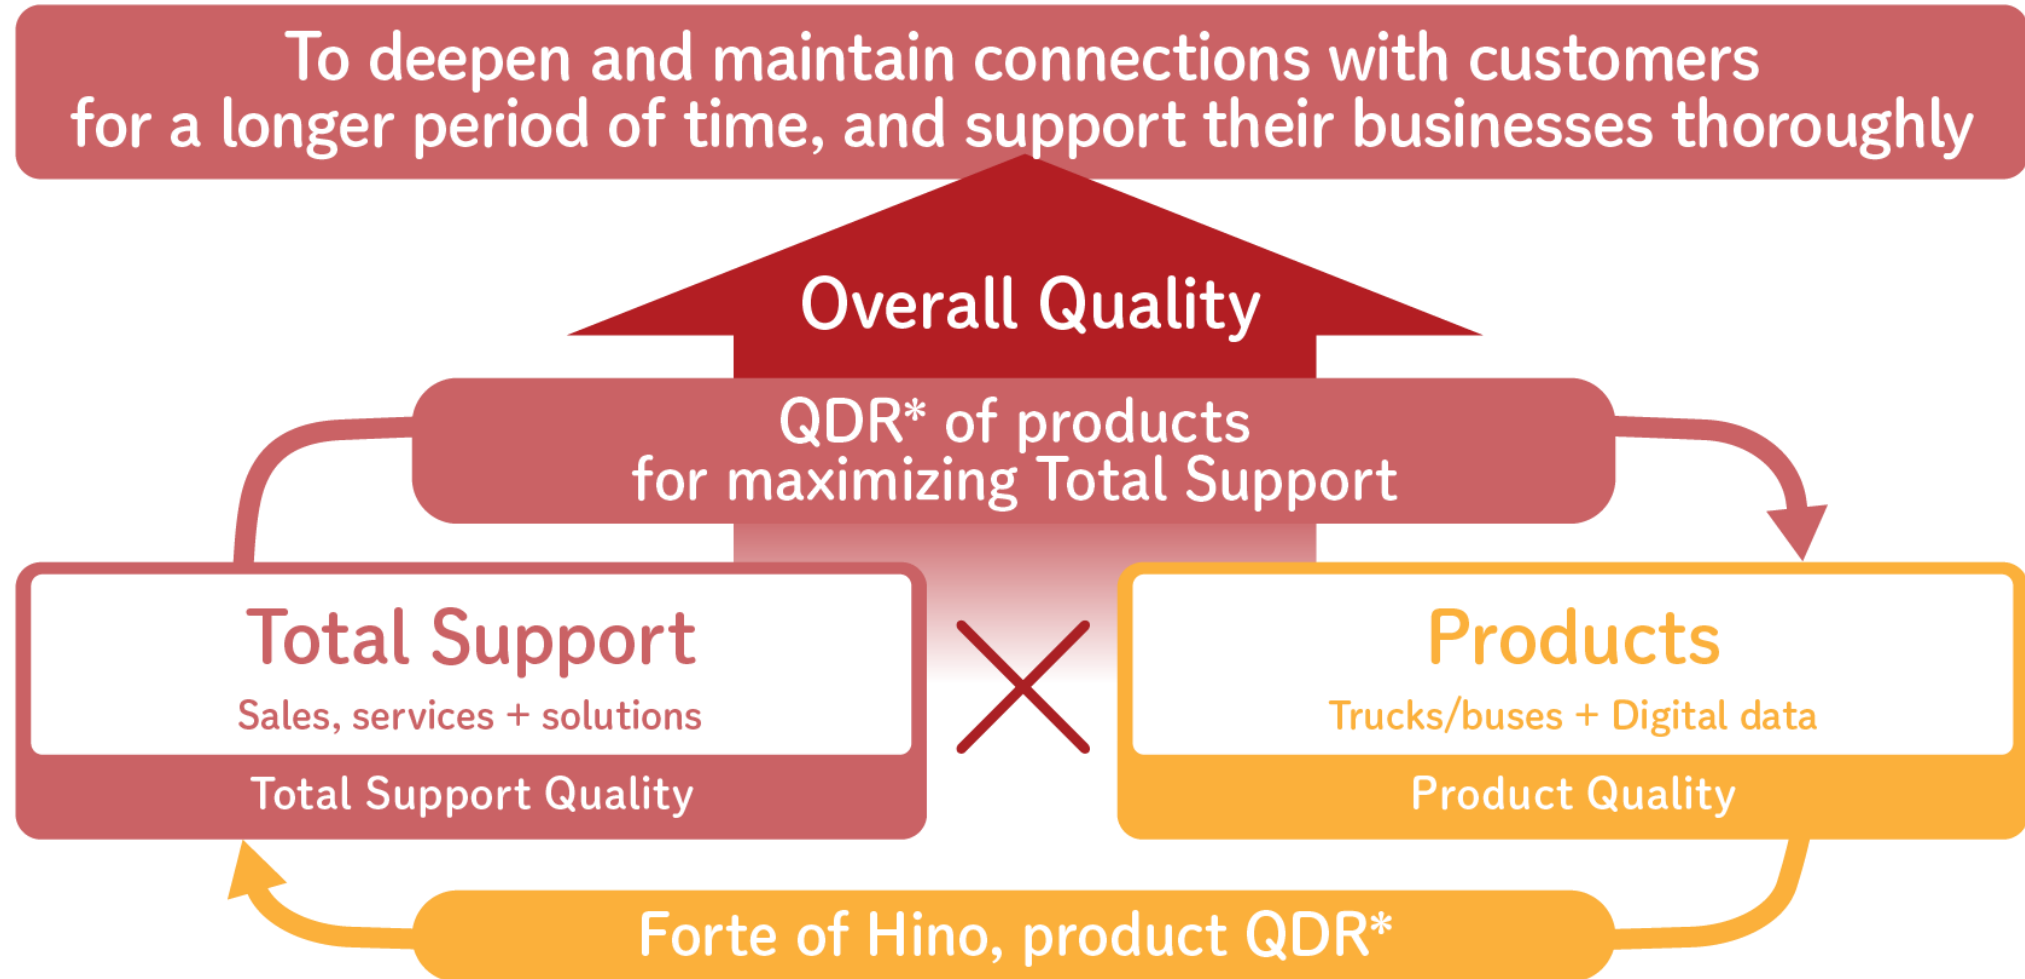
To deepen and maintain connections with customers for a longer period of time, and support their businesses thoroughly

Overall Quality

QDR* of products for maximizing Total Support

Total Support

Sales, services + solutions

Total Support Quality

Products

Trucks/buses + Digital data

Product Quality

Forte of Hino, product QDR*